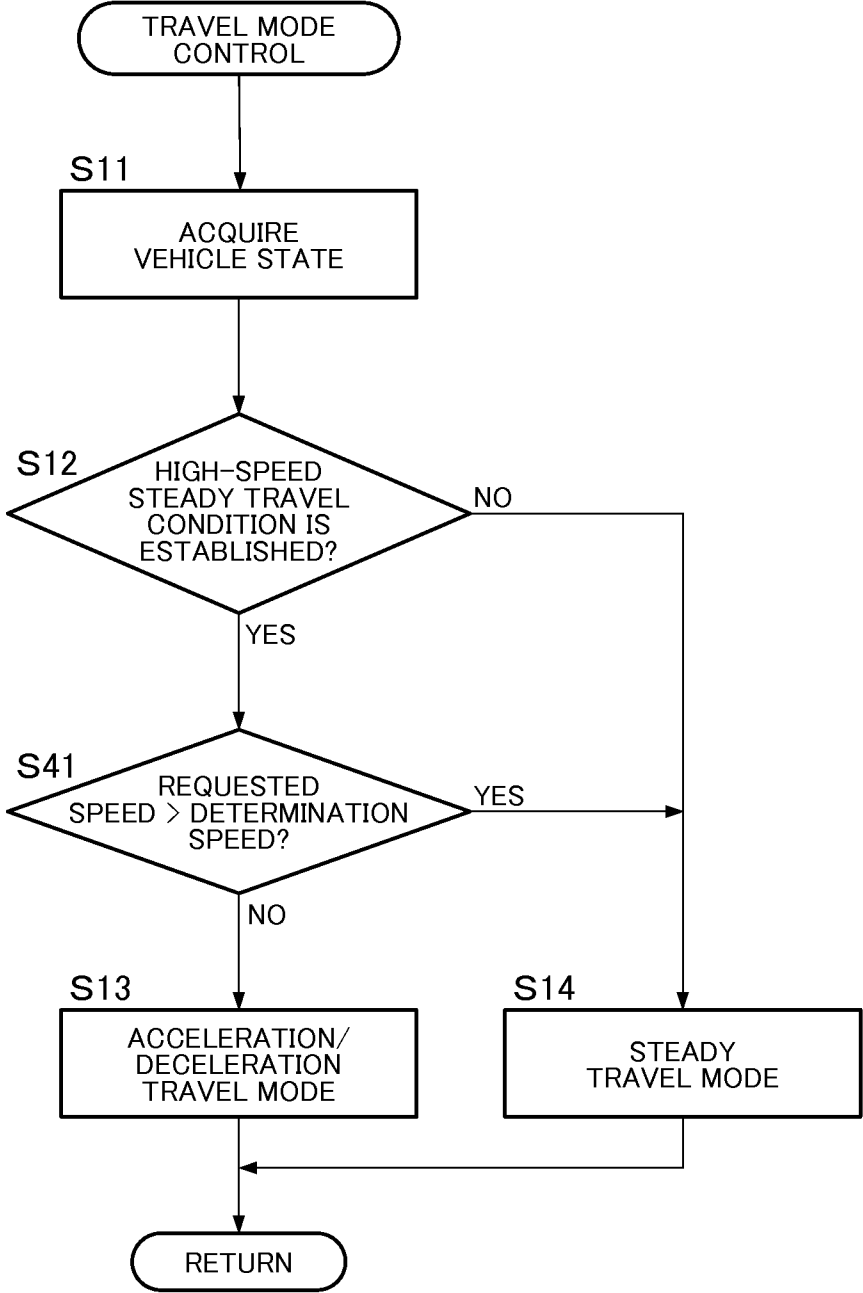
TRAVEL MODE CONTROL

S11

ACQUIRE VEHICLE STATE

S12

HIGH-SPEED STEADY TRAVEL CONDITION IS ESTABLISHED?

NO

YES

S41

REQUESTED SPEED > DETERMINATION SPEED?

YES

NO

S13

ACCELERATION/ DECELERATION TRAVEL MODE

S14

STEADY TRAVEL MODE

RETURN